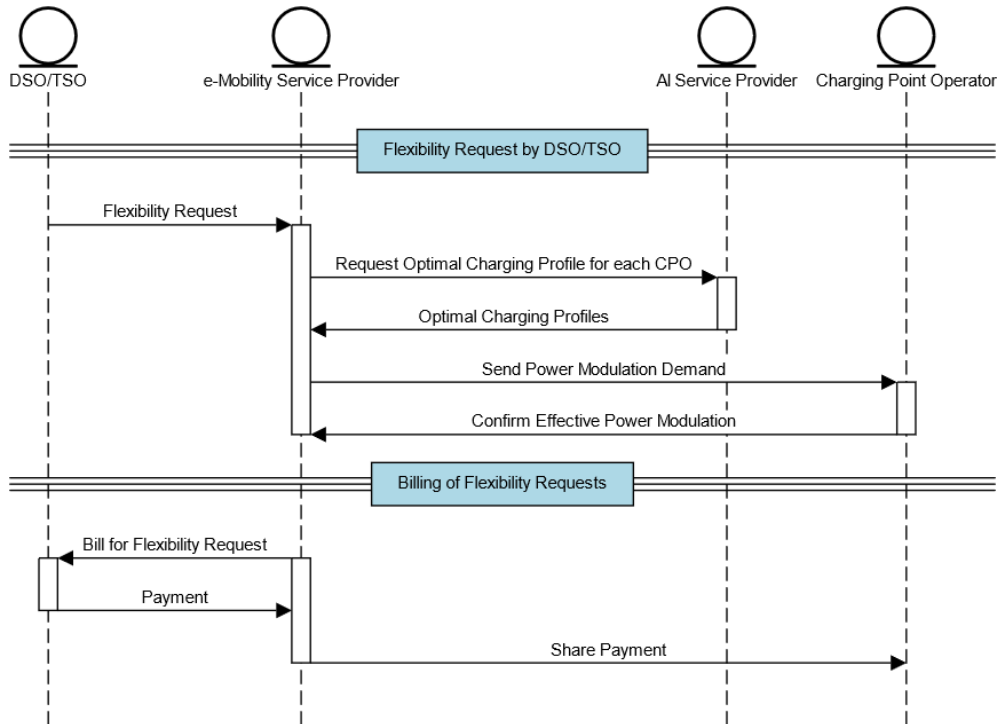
DSO/TSO
e-Mobility Service Provider
AI Service Provider
Charging Point Operator

Flexibility Request by DSO/TSO

Flexibility Request
Request Optimal Charging Profile for each CPO
Optimal Charging Profiles
Send Power Modulation Demand
Confirm Effective Power Modulation

Billing of Flexibility Requests

Bill for Flexibility Request
Payment
Share Payment